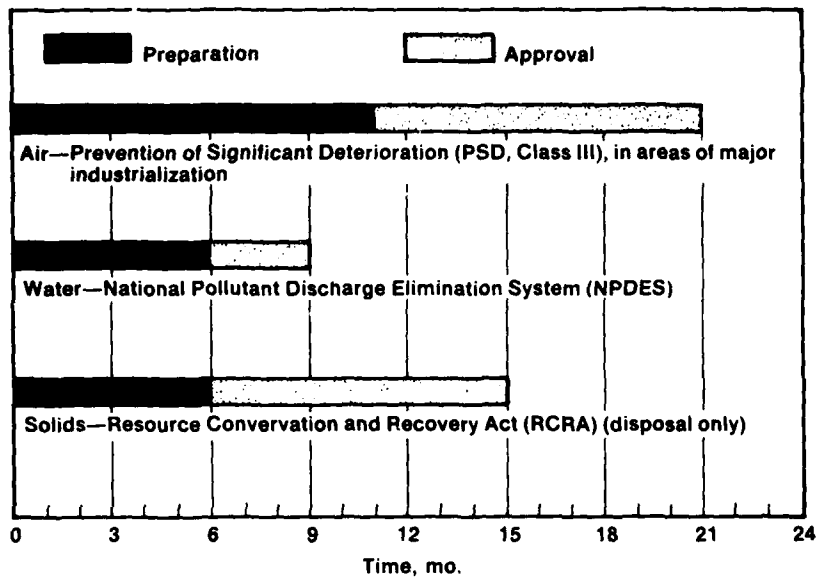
Preparation

Approval

Air—Prevention of Significant Deterioration (PSD, Class III), in areas of major industrialization

Water—National Pollutant Discharge Elimination System (NPDES)

Solids—Resource Convervation and Recovery Act (RCRA) (disposal only)

0 3 6 9 12 15 18 21 24

Time, mo.